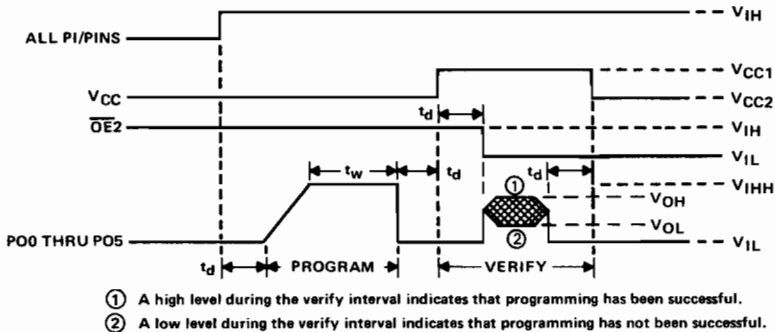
ALL PI/PINS

$V_{IH}$

$V_{CC}$

$V_{CC1}$

$V_{CC2}$

$t_d$

$\overline{OE}2$

$V_{IH}$

$V_{IL}$

$t_w$

$t_d$

$t_d$

①

$V_{IHH}$

$V_{OH}$

$V_{OL}$

②

PO0 THRU PO5

$V_{IL}$

$t_d$

PROGRAM

VERIFY

① A high level during the verify interval indicates that programming has been successful.

② A low level during the verify interval indicates that programming has not been successful.